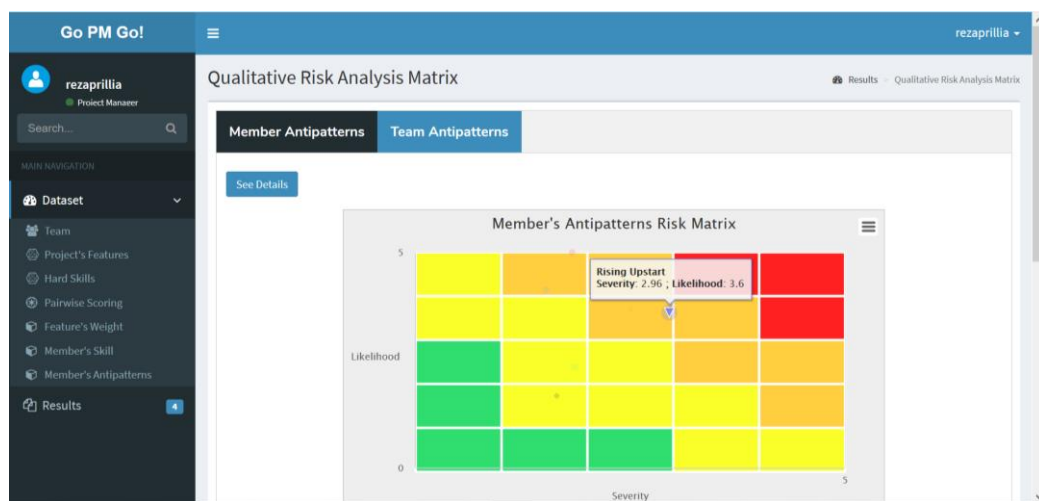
Go PM Go!

rezaprillia
Project Manager

Search...

MAIN NAVIGATION

Dataset

Team
Project's Features
Hard Skills
Pairwise Scoring
Feature's Weight
Member's Skill
Member's Antipatterns

Results 4

rezaprillia

Qualitative Risk Analysis Matrix

Results > Qualitative Risk Analysis Matrix

Member Antipatterns | Team Antipatterns

See Details

Member's Antipatterns Risk Matrix

5

Rising Upstart
Severity: 2.96 ; Likelihood: 3.6

Likelihood

0

5

Severity